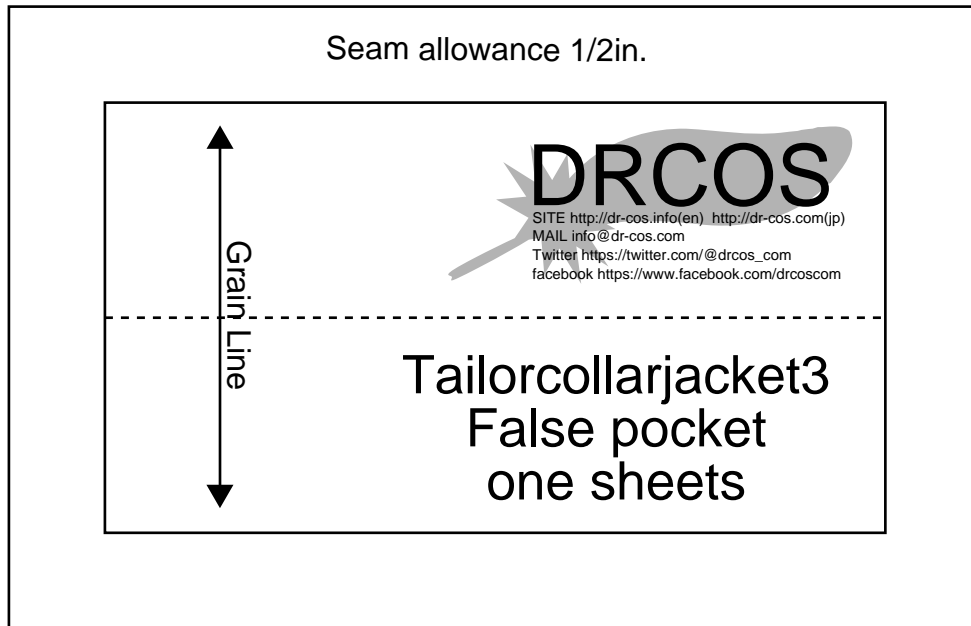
Seam allowance 1/2in.

DRCOS
SITE http://dr-cos.info(en) http://dr-cos.com(jp)
MAIL info@dr-cos.com
Twitter https://twitter.com/@drcos_com
facebook https://www.facebook.com/drcoscom

Grain Line

Tailorcollarjacket3
False pocket
one sheets